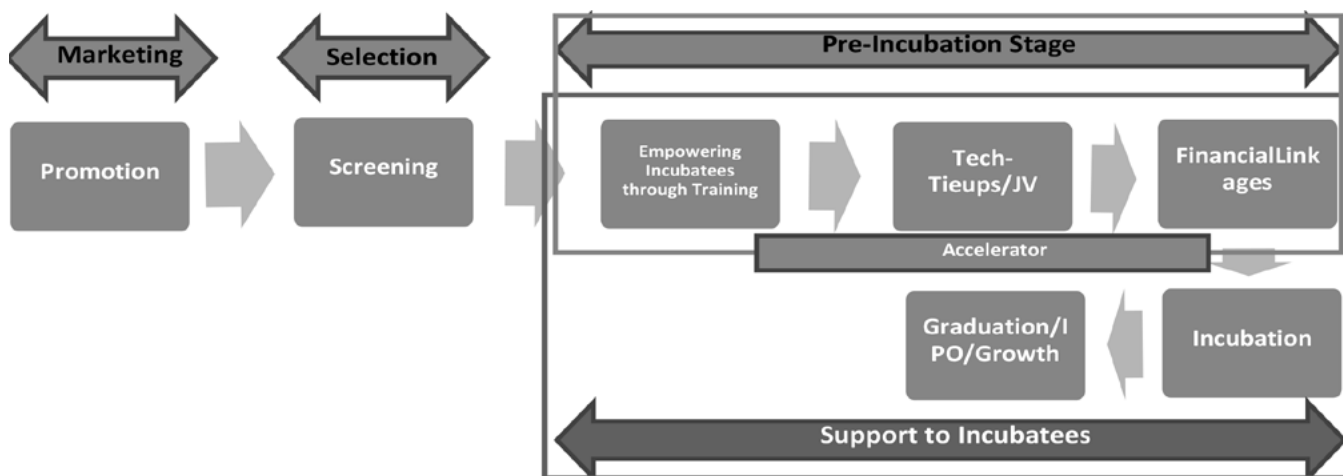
Marketing

Selection

Pre-Incubation Stage

Promotion

Screening

Empowering Incubatees through Training

Tech-Tieups/JV

FinancialLinkages

Accelerator

Graduation/IPO/Growth

Incubation

Support to Incubatees